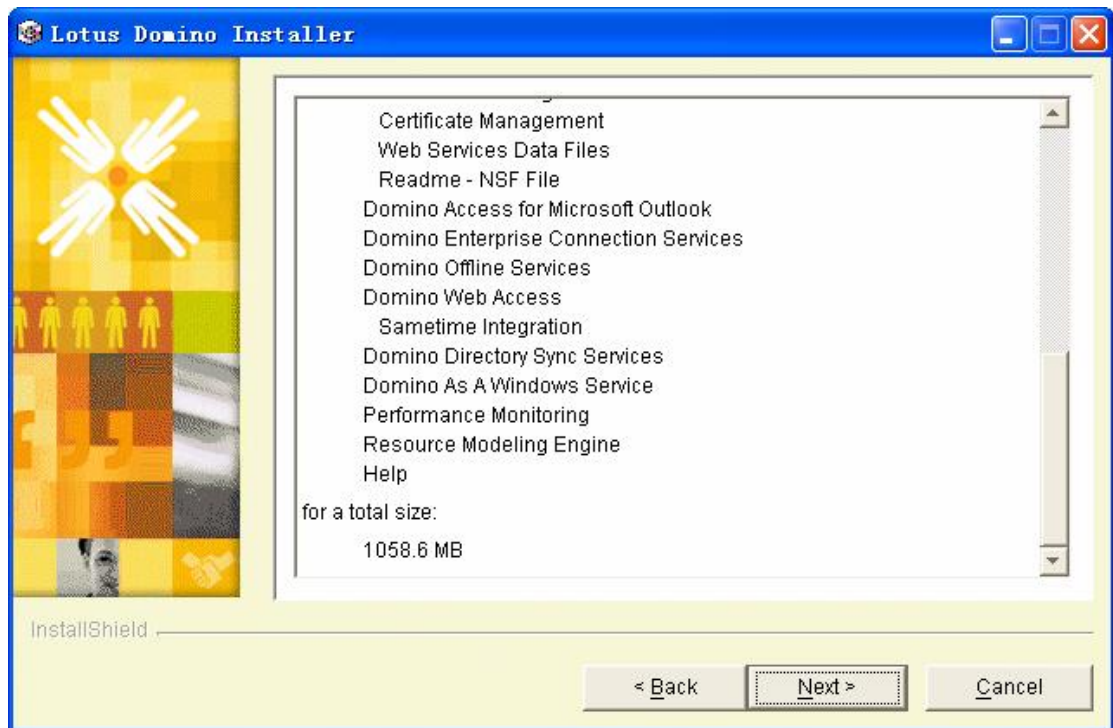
Lotus Domino Installer

Certificate Management
Web Services Data Files
Readme - NSF File
Domino Access for Microsoft Outlook
Domino Enterprise Connection Services
Domino Offline Services
Domino Web Access
Sametime Integration
Domino Directory Sync Services
Domino As A Windows Service
Performance Monitoring
Resource Modeling Engine
Help
for a total size:
1058.6 MB

InstallShield

< Back
Next >
Cancel